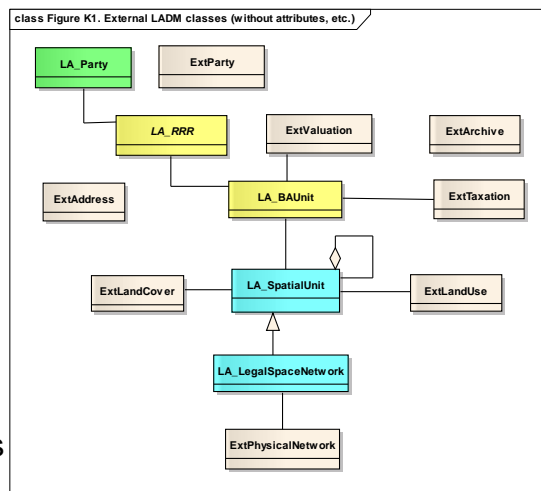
class Figure K1. External LADM classes (without attributes, etc.)

LA_Party

ExtParty

LA_RRR

ExtValuation

ExtArchive

ExtAddress

LA_BAUnit

ExtTaxation

ExtLandCover

LA_SpatialUnit

ExtLandUse

LA_LegalSpaceNetwork

ExtPhysicalNetwork